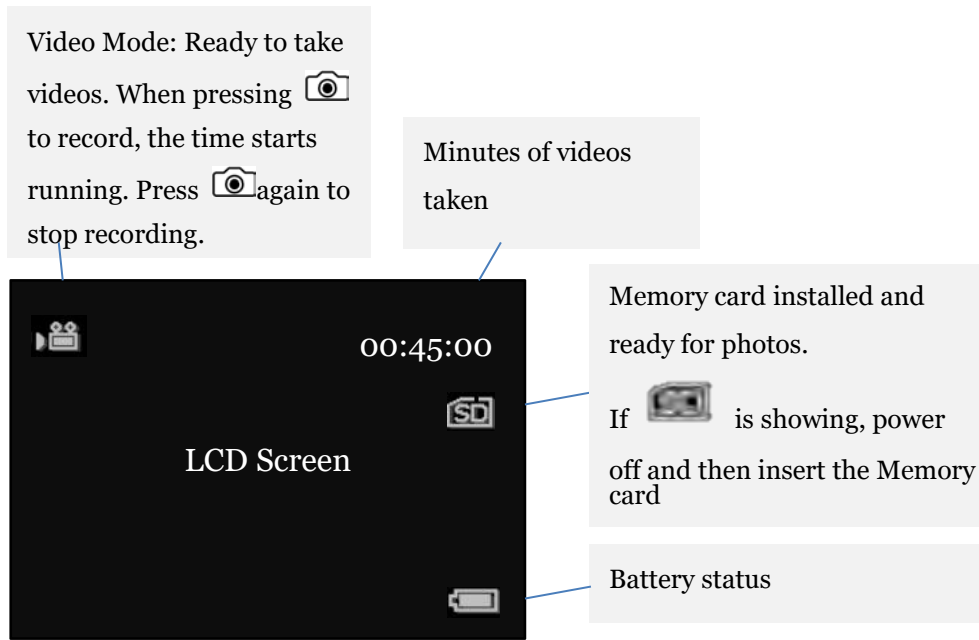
Video Mode: Ready to take videos. When pressing to record, the time starts running. Press again to stop recording.

Minutes of videos taken

00:45:00

SD

LCD Screen

Memory card installed and ready for photos.

If is showing, power off and then insert the Memory card

Battery status